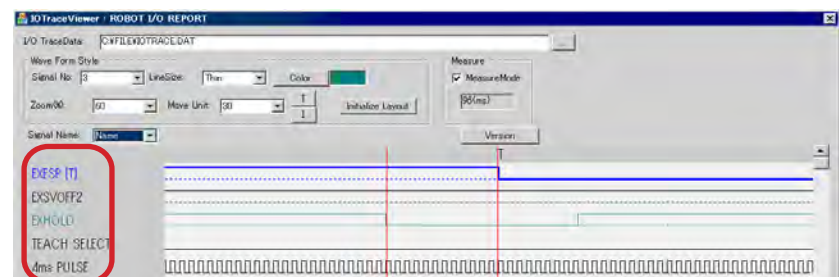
IOTraceViewer / ROBOT I/O REPORT

I/O TraceData: C:¥FILE¥IOTRACE.DAT ...

Wave Form Style
Signal No: 3 LineSize: Thin Color
Zoom(%): 60 Move Unit: 90 ↑ ↓ Initialize Layout

Measure
MeasureMode
96(ms)

Signal Name: Name
Version

T

EXESP [T]
EXSVOFF2
EXHOLD
TEACH SELECT
4ms PULSE